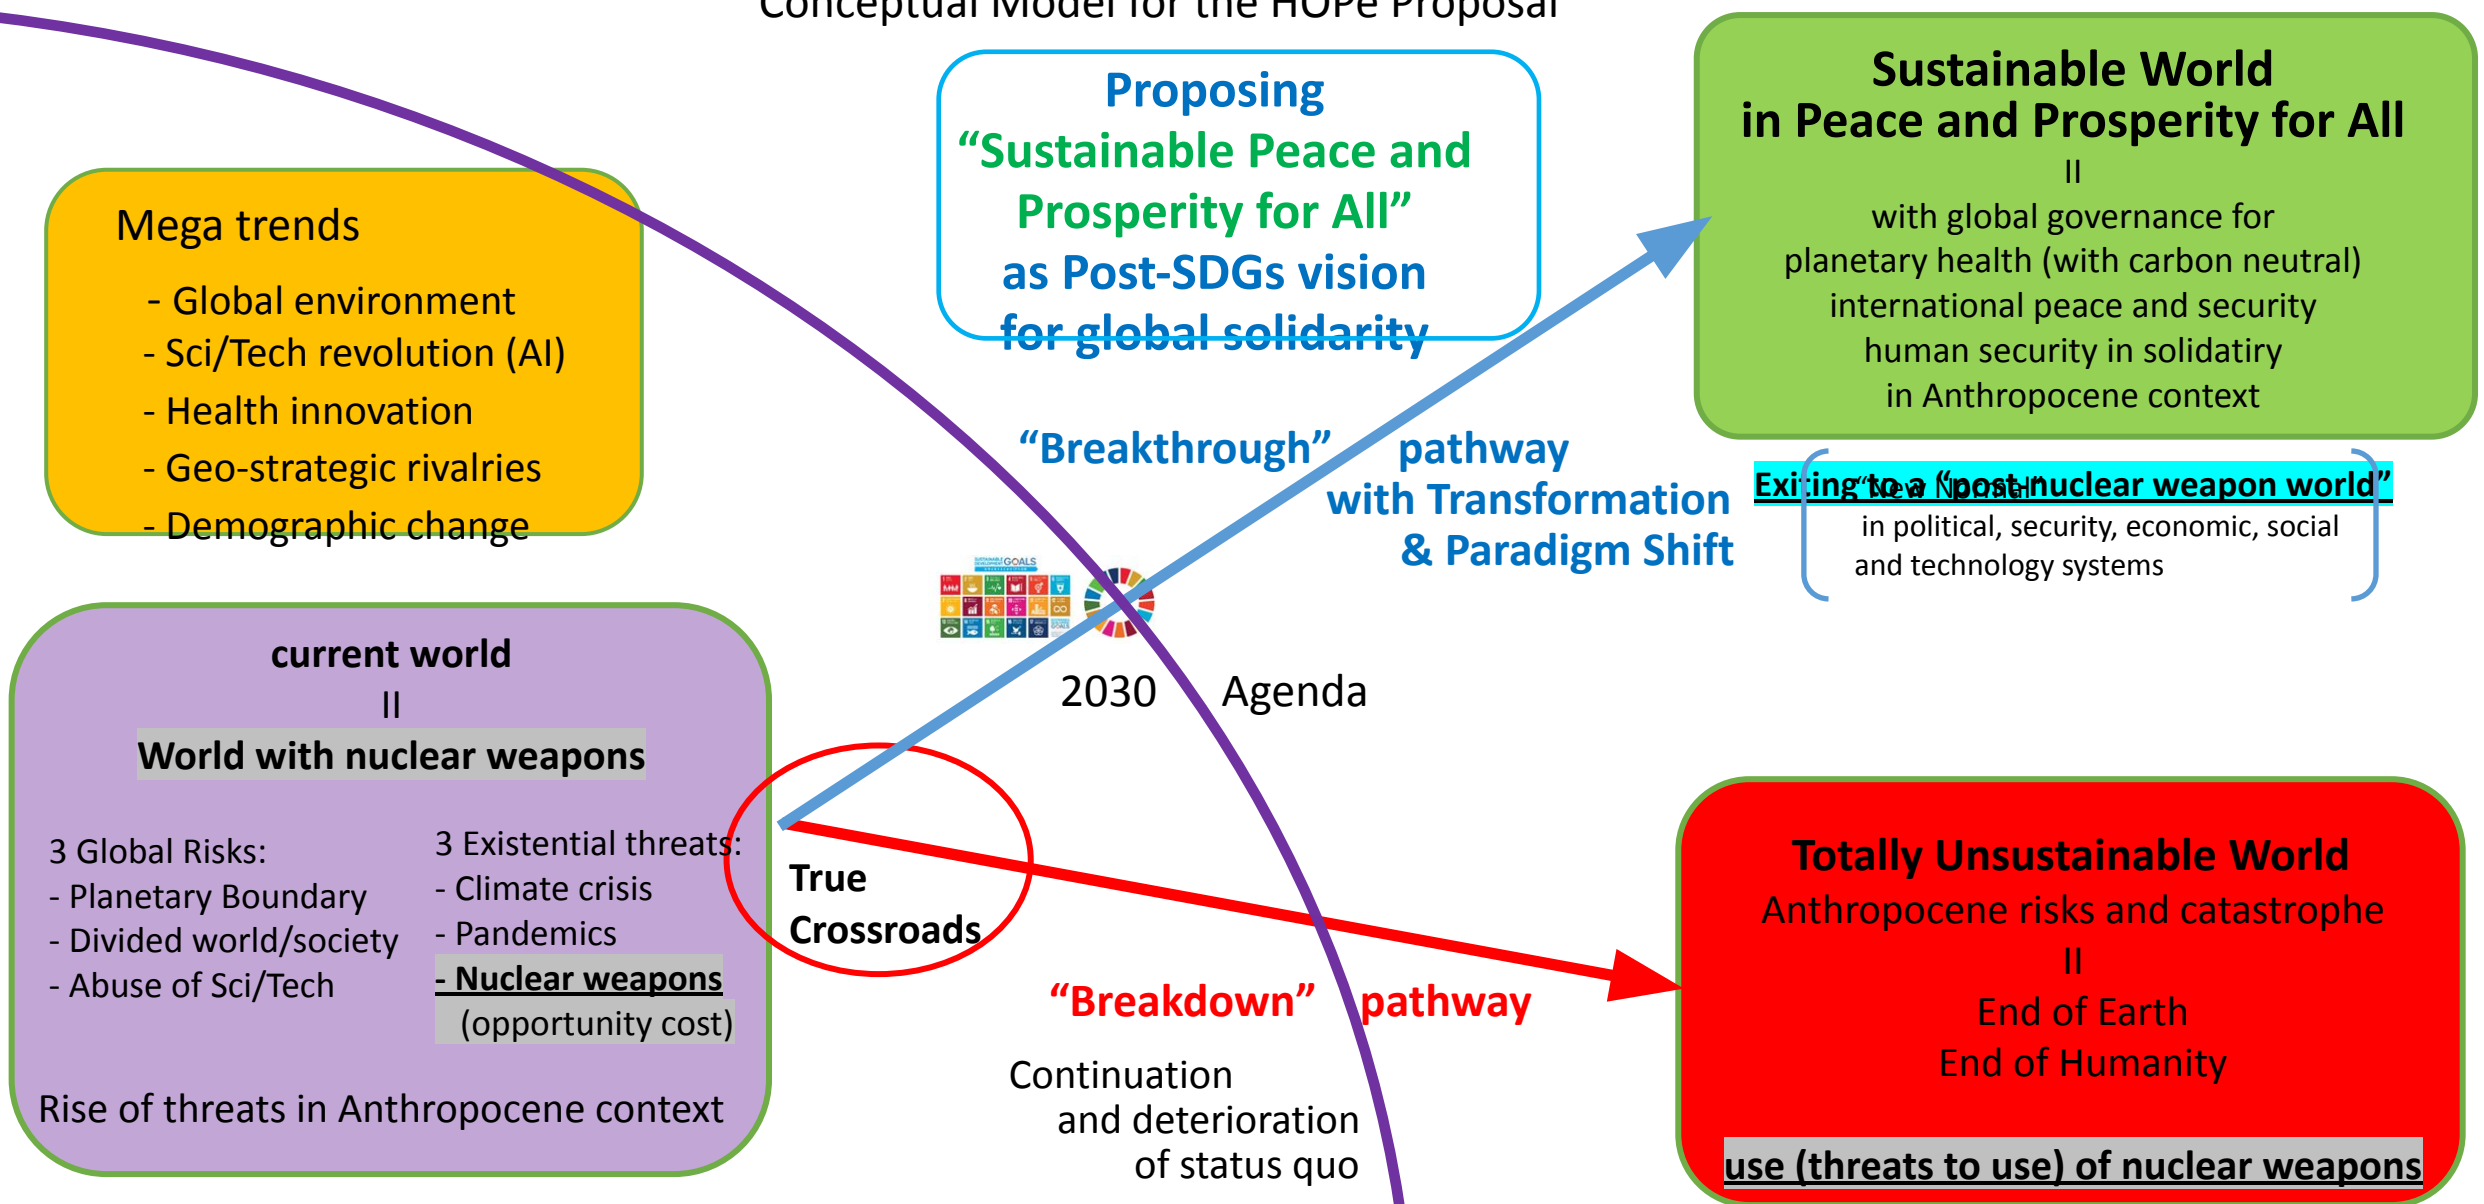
Conceptual Model for the HOPe Proposal

Proposing
"Sustainable Peace and Prosperity for All"
as Post-SDGs vision
for global solidarity

Sustainable World
in Peace and Prosperity for All
II
with global governance for
planetary health (with carbon neutral)
international peace and security
human security in solidatiry
in Anthropocene context

Mega trends
- Global environment
- Sci/Tech revolution (AI)
- Health innovation
- Geo-strategic rivalries
- Demographic change

"Breakthrough" pathway
with Transformation
& Paradigm Shift

Exiting to a "post-nuclear weapon world"
"New Normal"
in political, security, economic, social and technology systems

2030 Agenda

current world
II
World with nuclear weapons

3 Global Risks:
- Planetary Boundary
- Divided world/society
- Abuse of Sci/Tech

3 Existential threats:
- Climate crisis
- Pandemics
- Nuclear weapons
(opportunity cost)

Rise of threats in Anthropocene context

True Crossroads

"Breakdown" pathway

Continuation
and deterioration
of status quo

Totally Unsustainable World
Anthropocene risks and catastrophe
II
End of Earth
End of Humanity

use (threats to use) of nuclear weapons